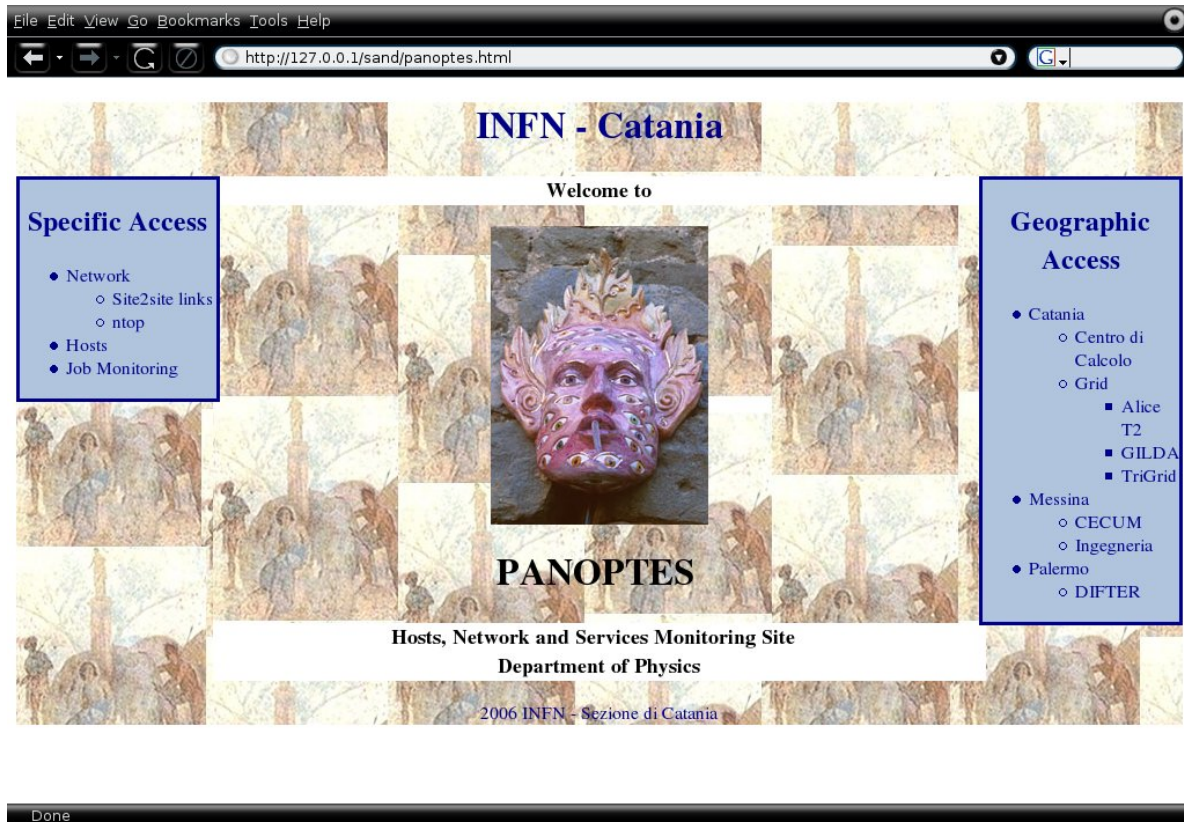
File Edit View Go Bookmarks Tools Help

http://127.0.0.1/sand/panoptes.html

G

INFN - Catania

Specific Access

- Network
  - Site2site links
  - ntop
- Hosts
- Job Monitoring

Welcome to

PANOPTES

Hosts, Network and Services Monitoring Site
Department of Physics

2006 INFN - Sezione di Catania

Geographic Access

- Catania
  - Centro di Calcolo
  - Grid
    - Alice T2
    - GILDA
    - TriGrid
- Messina
  - CECUM
  - Ingegneria
- Palermo
  - DIFTER

Done